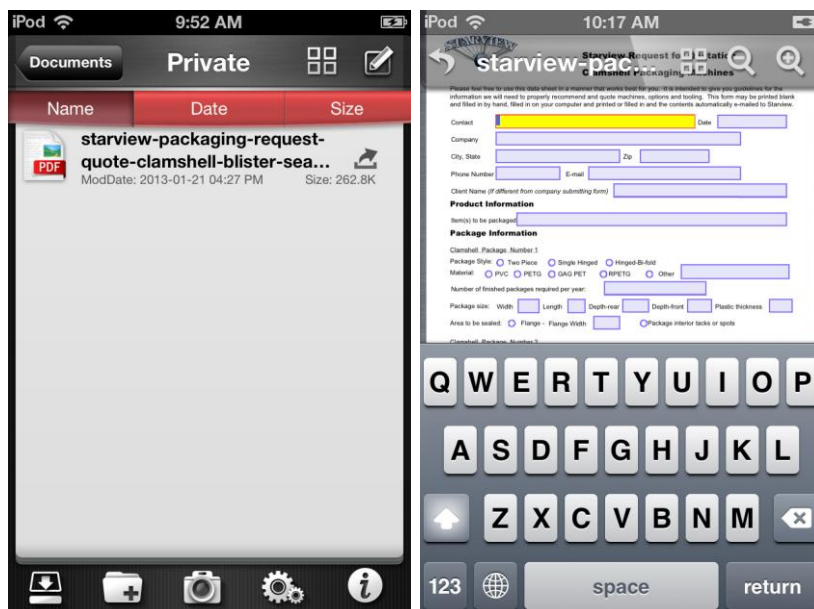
iPod 9:52 AM

Documents Private

Name Date Size

starview-packaging-request-quote-clamshell-blister-sea...
PDF
ModDate: 2013-01-21 04:27 PM Size: 262.8K

iPod 10:17 AM

starview-pac...

Starview Request for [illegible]tatio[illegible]
Clamshell Packaging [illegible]hines

Please feel free to use this data sheet in a manner that works best for you. It is intended to give you guidelines for the information we will need to properly recommend and quote machines, options and tooling. This form may be printed blank and filled in by hand, filled in on your computer and printed or filled in and the contents automatically e-mailed to Starview.

Contact Date
Company
City, State Zip
Phone Number E-mail
Client Name (If different from company submitting form)

Product Information
Item(s) to be packaged

Package Information
Clamshell Package Number 1
Package Style: Two Piece Single Hinged Hinged-Bi-fold
Material: PVC PETG GAG PET RPETG Other
Number of finished packages required per year:
Package size: Width Length Depth-rear Depth-front Plastic thickness
Area to be sealed: Flange - Flange Width Package interior tacks or spots
Clamshell Package Number 2

Q W E R T Y U I O P
A S D F G H J K L
Z X C V B N M
123 space return